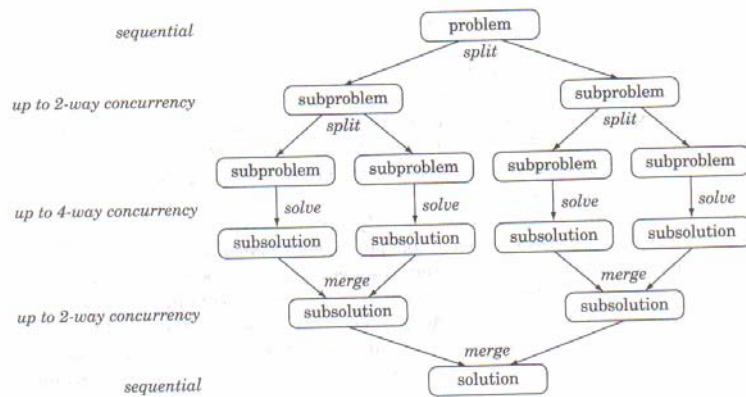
sequential

problem

split

up to 2-way concurrency

subproblem

subproblem

split

split

subproblem

subproblem

subproblem

subproblem

up to 4-way concurrency

solve

solve

solve

solve

subsolution

subsolution

subsolution

subsolution

merge

merge

up to 2-way concurrency

subsolution

subsolution

merge

sequential

solution